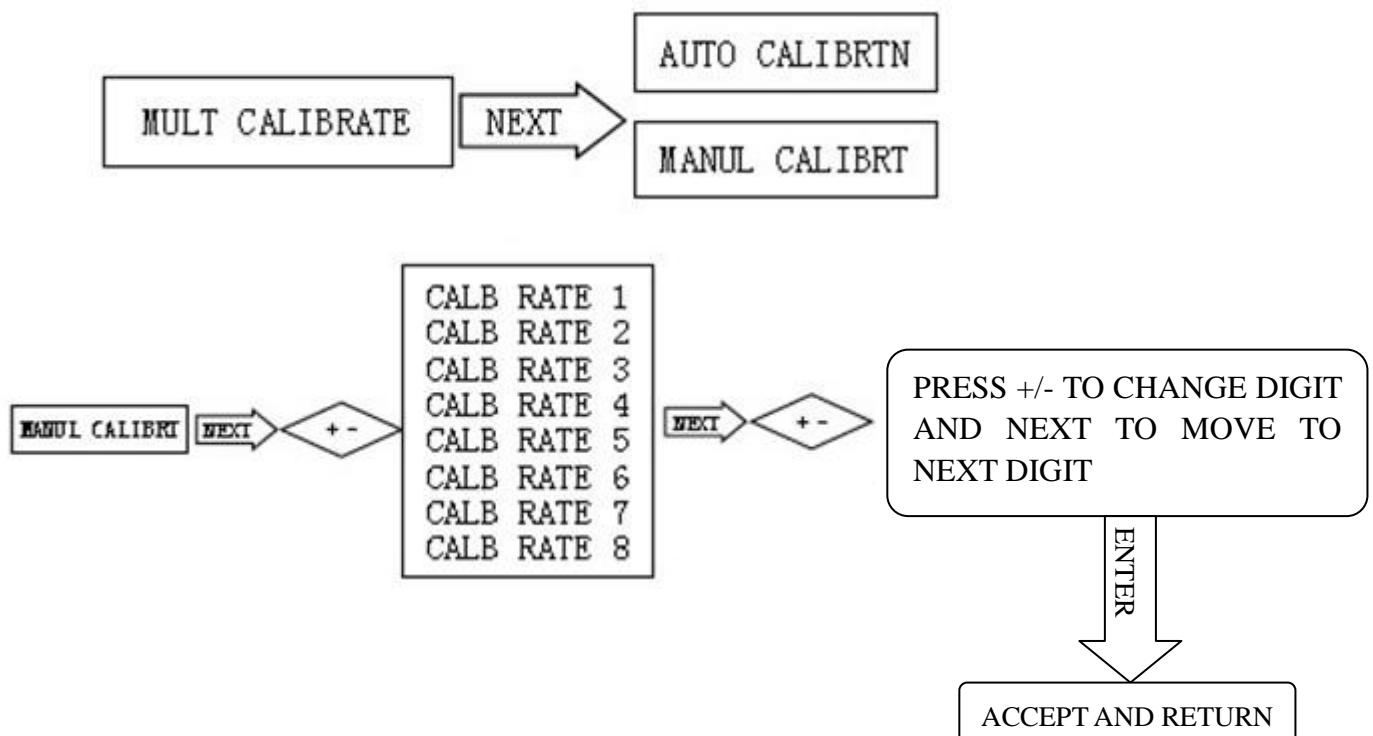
MULT CALIBRATE

NEXT

AUTO CALIBRTN

MANUL CALIBRT

MANUL CALIBRT

NEXT

+ -

CALB RATE 1
CALB RATE 2
CALB RATE 3
CALB RATE 4
CALB RATE 5
CALB RATE 6
CALB RATE 7
CALB RATE 8

NEXT

+ -

PRESS +/- TO CHANGE DIGIT AND NEXT TO MOVE TO NEXT DIGIT

ENTER

ACCEPT AND RETURN